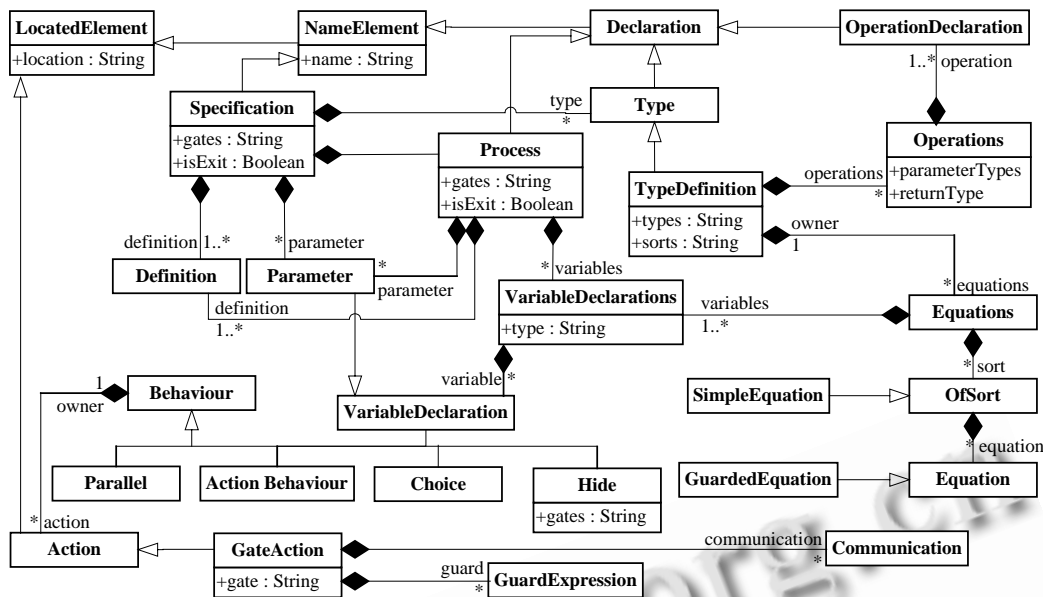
LocatedElement
+location : String
NameElement
+name : String
Declaration
OperationDeclaration
1..* operation
Specification
+gates : String
+isExit : Boolean
type
*
Type
Operations
+parameterTypes
+returnType
Process
+gates : String
+isExit : Boolean
TypeDefinition
+types : String
+sorts : String
operations
*
owner
1
definition 1..*
* parameter
Definition
Parameter
*
parameter
* variables
definition
1..*
VariableDeclarations
+type : String
variables
1..*
* equations
Equations
* sort
1
owner
Behaviour
variable *
VariableDeclaration
SimpleEquation
OfSort
* equation
Parallel
Action Behaviour
Choice
Hide
+gates : String
GuardedEquation
Equation
* action
Action
GateAction
+gate : String
communication
*
Communication
guard
*
GuardExpression